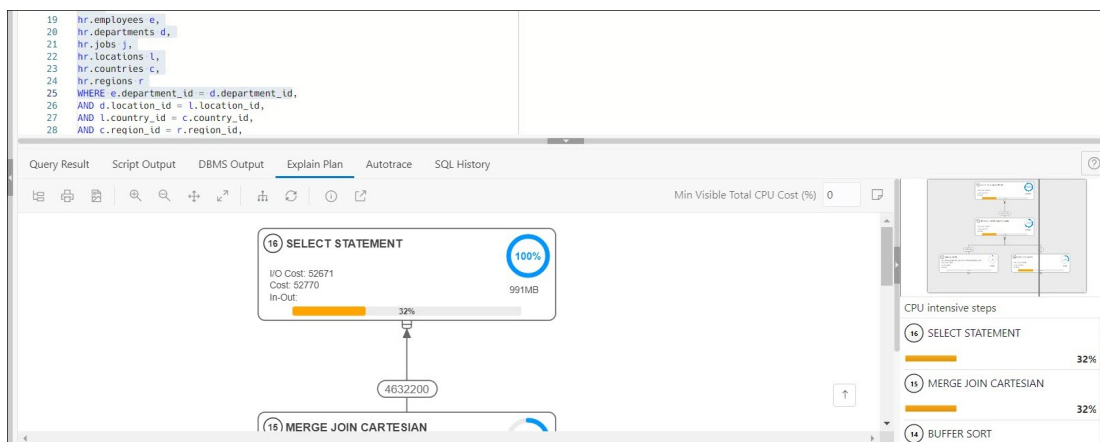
19 hr.employees e,
20 hr.departments d,
21 hr.jobs j,
22 hr.locations l,
23 hr.countries c,
24 hr.regions r
25 WHERE e.department_id = d.department_id,
26 AND d.location_id = l.location_id,
27 AND l.country_id = c.country_id,
28 AND c.region_id = r.region_id,

Query Result Script Output DBMS Output Explain Plan Autotrace SQL History

Min Visible Total CPU Cost (%) 0

16 SELECT STATEMENT
I/O Cost: 52671
Cost: 52770
In-Out:
32%
100%
991MB

4632200

15 MERGE JOIN CARTESIAN

CPU intensive steps
16 SELECT STATEMENT
32%
15 MERGE JOIN CARTESIAN
32%
14 BUFFER SORT